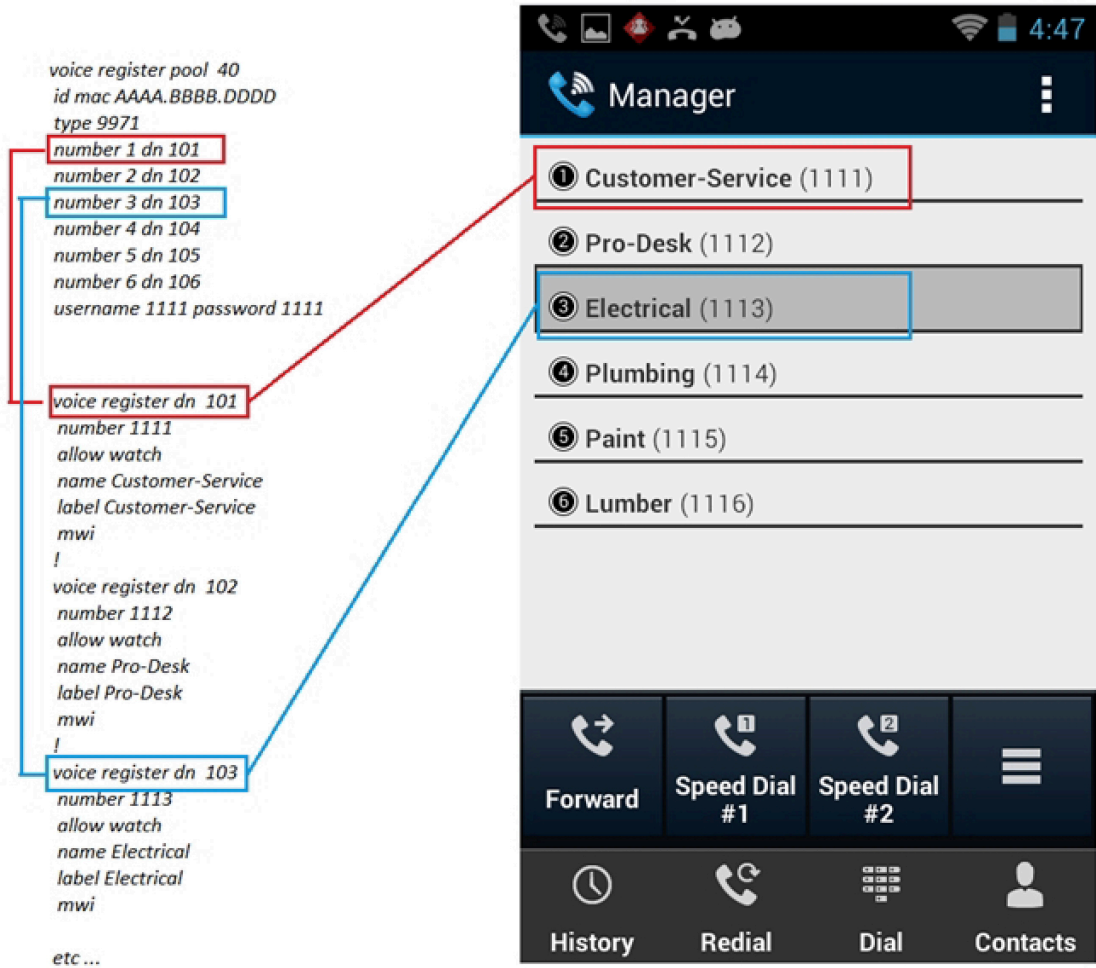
voice register pool 40
id mac AAAA.BBBB.DDDD
type 9971
number 1 dn 101
number 2 dn 102
number 3 dn 103
number 4 dn 104
number 5 dn 105
number 6 dn 106
username 1111 password 1111

voice register dn 101
number 1111
allow watch
name Customer-Service
label Customer-Service
mwi
!
voice register dn 102
number 1112
allow watch
name Pro-Desk
label Pro-Desk
mwi
!
voice register dn 103
number 1113
allow watch
name Electrical
label Electrical
mwi

etc ...

4:47

Manager

❶ Customer-Service (1111)
❷ Pro-Desk (1112)
❸ Electrical (1113)
❹ Plumbing (1114)
❺ Paint (1115)
❻ Lumber (1116)

Forward
1 Speed Dial #1
2 Speed Dial #2

History
Redial
Dial
Contacts